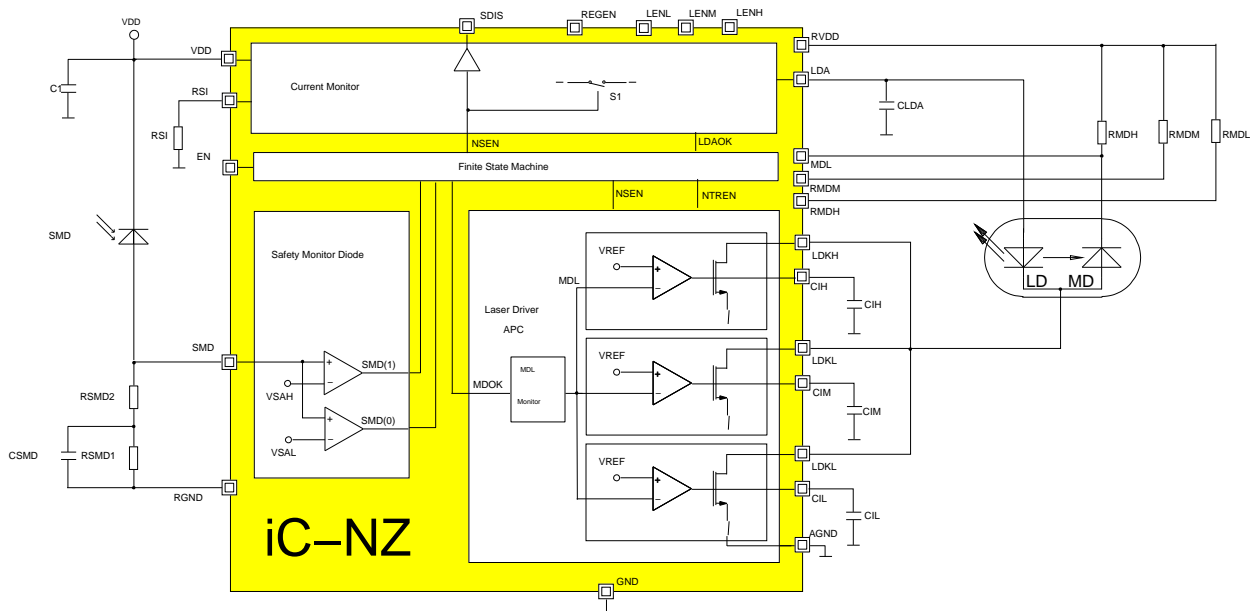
VDD

SDIS REGEN LENL LENM LENH

VDD
RVDD

C1

RSI
Current Monitor
LDA
CLDA
S1
RSI
NSEN
LDAOK
RMDH RMDM RMDL

EN
Finite State Machine
MDL
RMDM
NSEN NTREN
RMDH

SMD

Safety Monitor Diode

VREF
LDKH
MDL
LD MD
CIH
CIH
Laser Driver
APC

SMD
SMD(1)
VREF
LDKL
VSAH
MDOK
MDL
Monitor
RSMD2
CIM
CIM
SMD(0)
CSMD
RSMD1
VSAL
VREF
LDKL
RGND
CIL
CIL
iC–NZ
AGND
GND